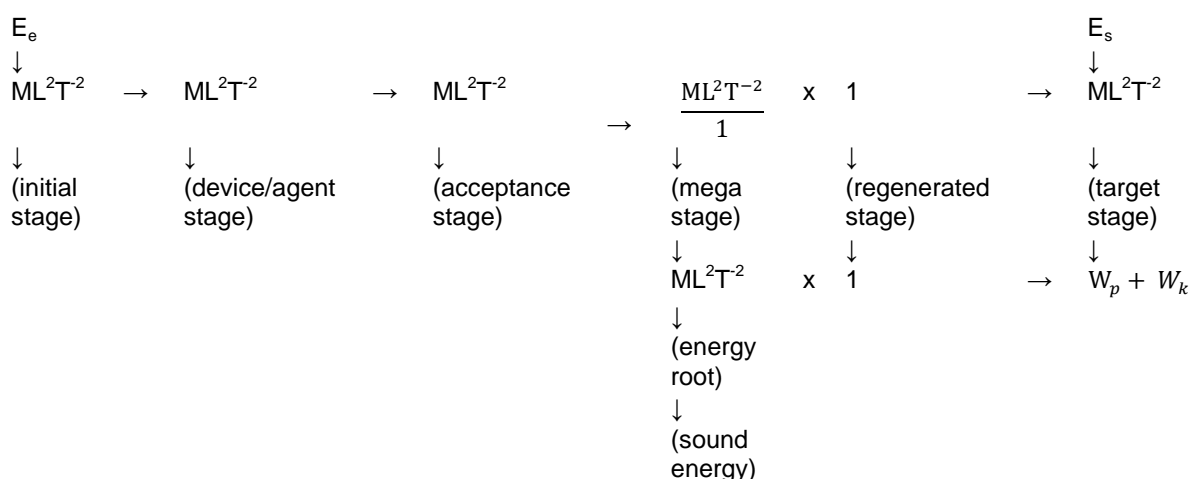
$E_e$
↓
$ML^2T^{-2}$ → $ML^2T^{-2}$ → $ML^2T^{-2}$ → $\frac{ML^2T^{-2}}{1}$ x 1 → $ML^2T^{-2}$

$E_s$
↓

↓ (initial stage)

↓ (device/agent stage)

↓ (acceptance stage)

↓ (mega stage)
↓
$ML^2T^{-2}$ x 1 → $W_p + W_k$
↓
(energy root)
↓
(sound energy)

↓ (regenerated stage)
↓

↓ (target stage)
↓